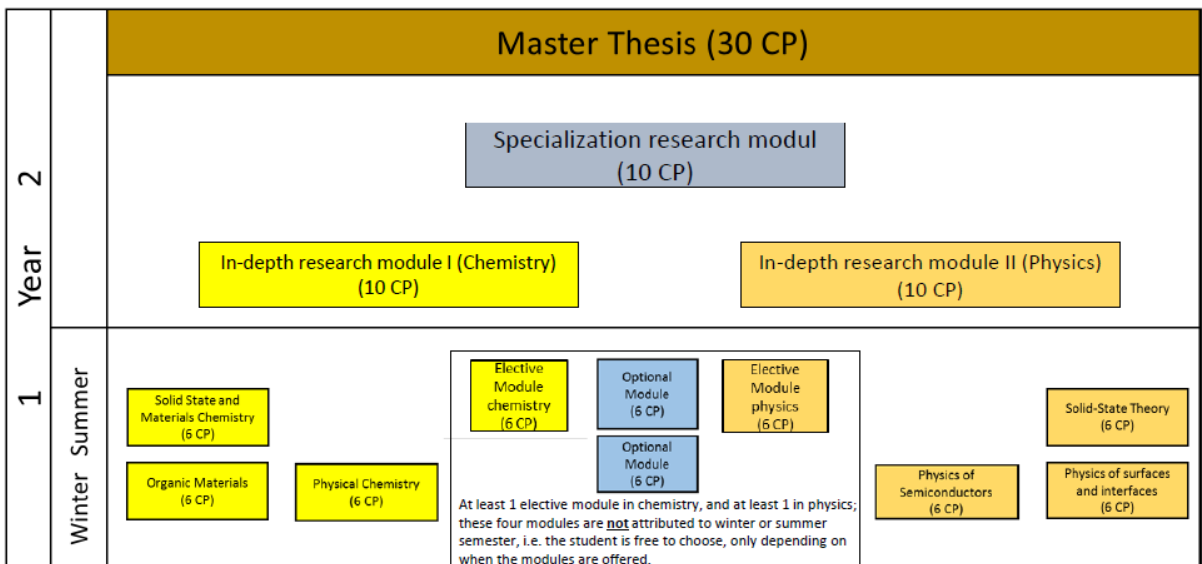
Year 2

Master Thesis (30 CP)

Specialization research modul (10 CP)

In-depth research module I (Chemistry) (10 CP)

In-depth research module II (Physics) (10 CP)

1

Summer

Winter

Solid State and Materials Chemistry (6 CP)

Organic Materials (6 CP)

Physical Chemistry (6 CP)

Elective Module chemistry (6 CP)

Optional Module (6 CP)

Elective Module physics (6 CP)

Optional Module (6 CP)

At least 1 elective module in chemistry, and at least 1 in physics; these four modules are not attributed to winter or summer semester, i.e. the student is free to choose, only depending on when the modules are offered.

Physics of Semiconductors (6 CP)

Solid-State Theory (6 CP)

Physics of surfaces and interfaces (6 CP)